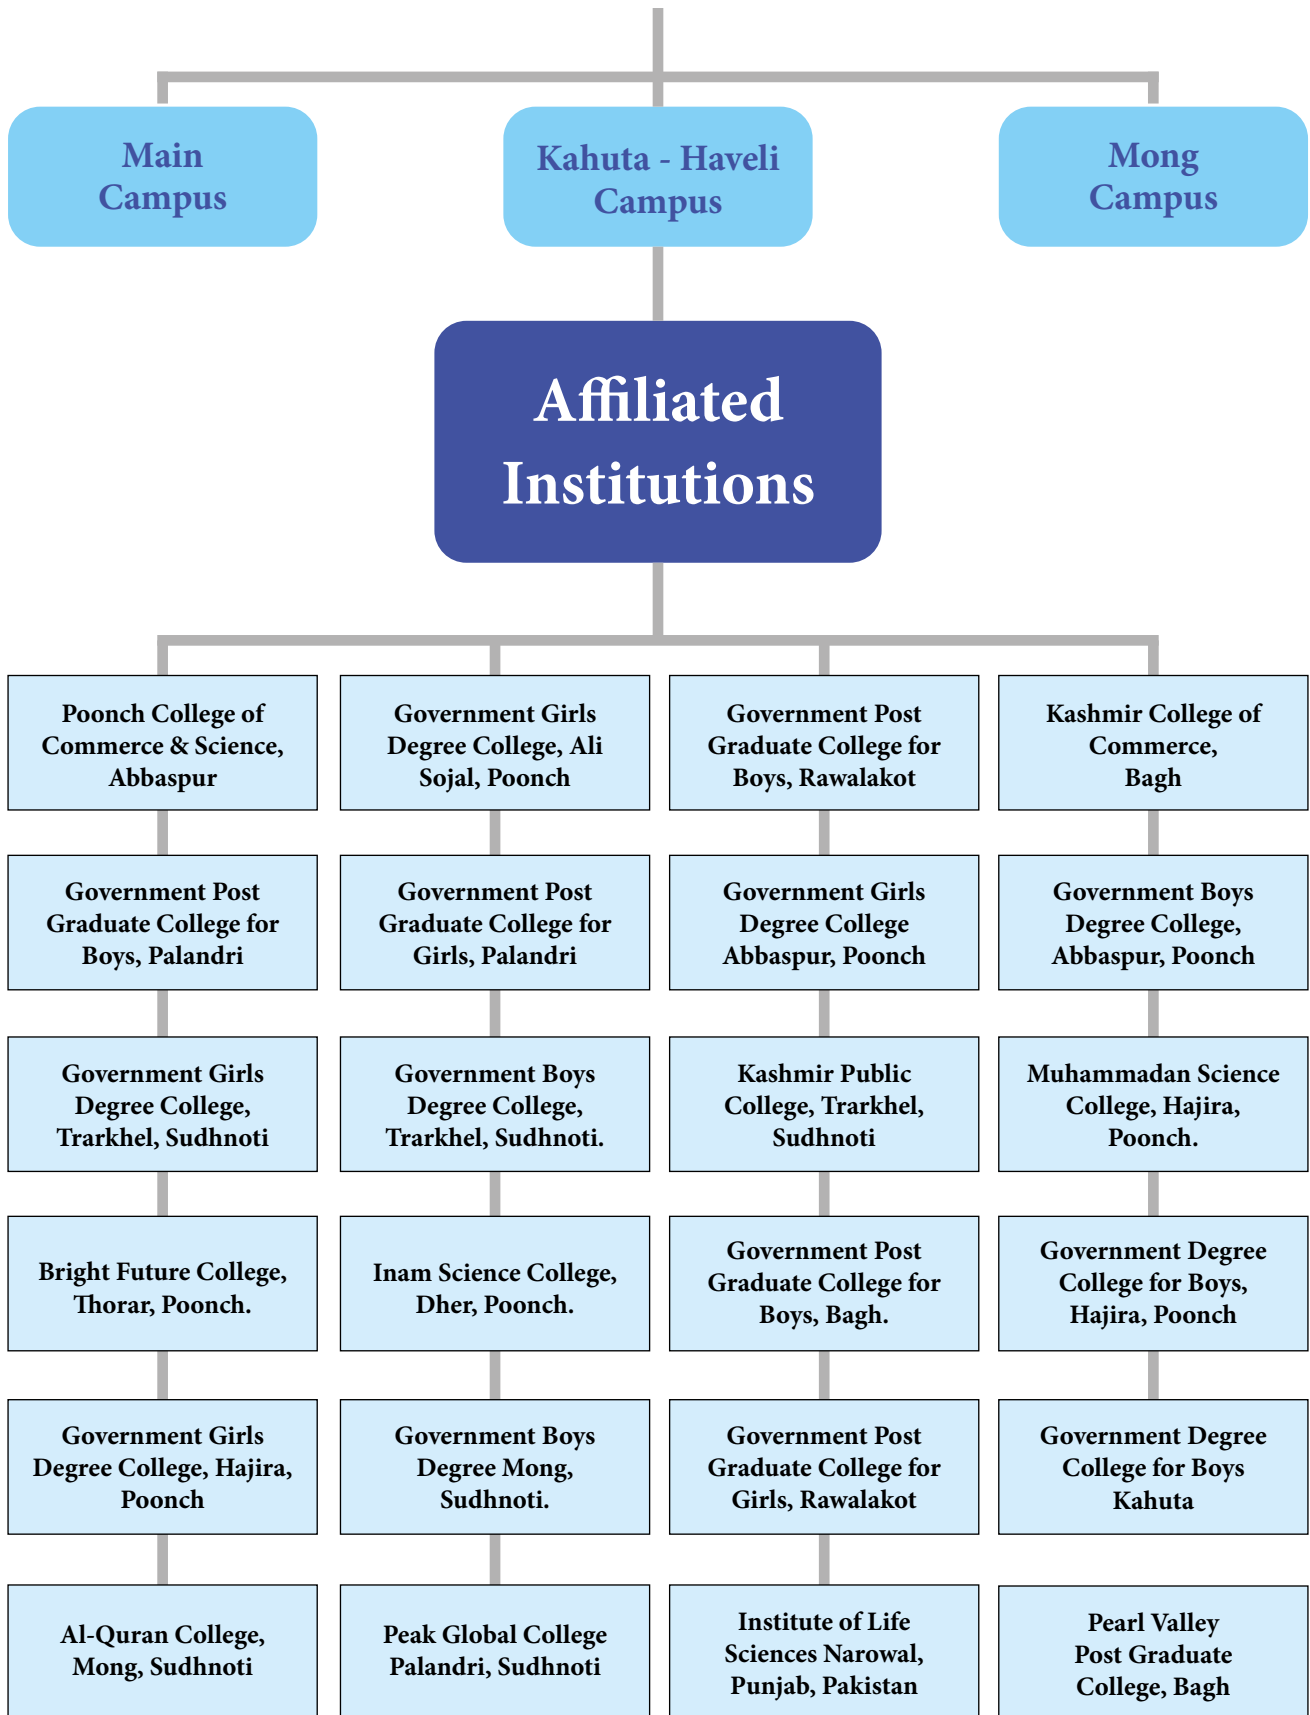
Main Campus

Kahuta - Haveli Campus

Mong Campus

Affiliated Institutions

Poonch College of Commerce & Science, Abbaspur

Government Post Graduate College for Boys, Palandri

Government Girls Degree College, Trarkhel, Sudhnoti

Bright Future College, Thorar, Poonch.

Government Girls Degree College, Hajira, Poonch

Al-Quran College, Mong, Sudhnoti

Government Girls Degree College, Ali Sojal, Poonch

Government Post Graduate College for Girls, Palandri

Government Boys Degree College, Trarkhel, Sudhnoti.

Inam Science College, Dher, Poonch.

Government Boys Degree Mong, Sudhnoti.

Peak Global College Palandri, Sudhnoti

Government Post Graduate College for Boys, Rawalakot

Government Girls Degree College Abbaspur, Poonch

Kashmir Public College, Trarkhel, Sudhnoti

Government Post Graduate College for Boys, Bagh.

Government Post Graduate College for Girls, Rawalakot

Institute of Life Sciences Narowal, Punjab, Pakistan

Kashmir College of Commerce, Bagh

Government Boys Degree College, Abbaspur, Poonch

Muhammadan Science College, Hajira, Poonch.

Government Degree College for Boys, Hajira, Poonch

Government Degree College for Boys Kahuta

Pearl Valley Post Graduate College, Bagh